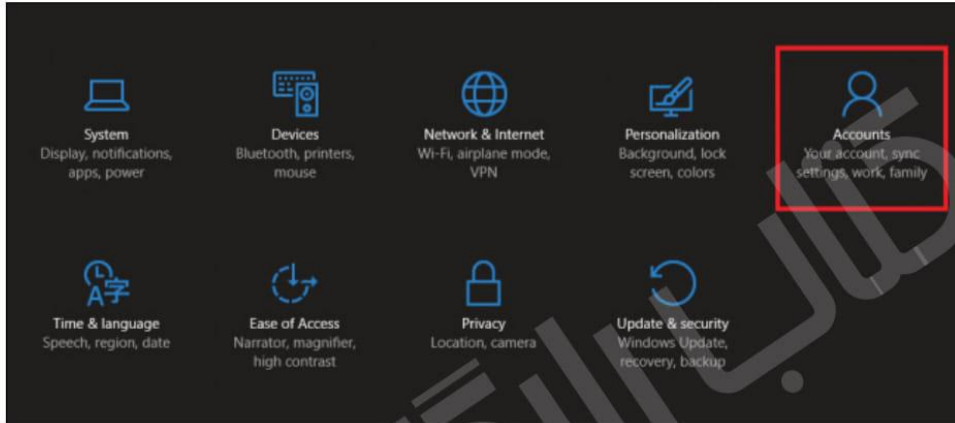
System
Display, notifications, apps, power

Devices
Bluetooth, printers, mouse

Network & Internet
Wi-Fi, airplane mode, VPN

Personalization
Background, lock screen, colors

Accounts
Your account, sync settings, work, family

Time & language
Speech, region, date

Ease of Access
Narrator, magnifier, high contrast

Privacy
Location, camera

Update & security
Windows Update, recovery, backup